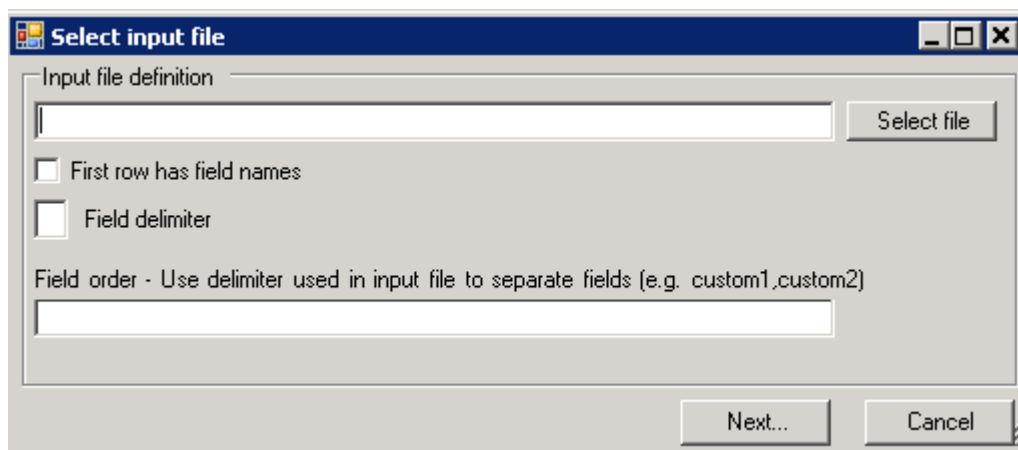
Select input file

Input file definition

Select file

First row has field names

Field delimiter

Field order - Use delimiter used in input file to separate fields (e.g. custom1,custom2)

Next...

Cancel